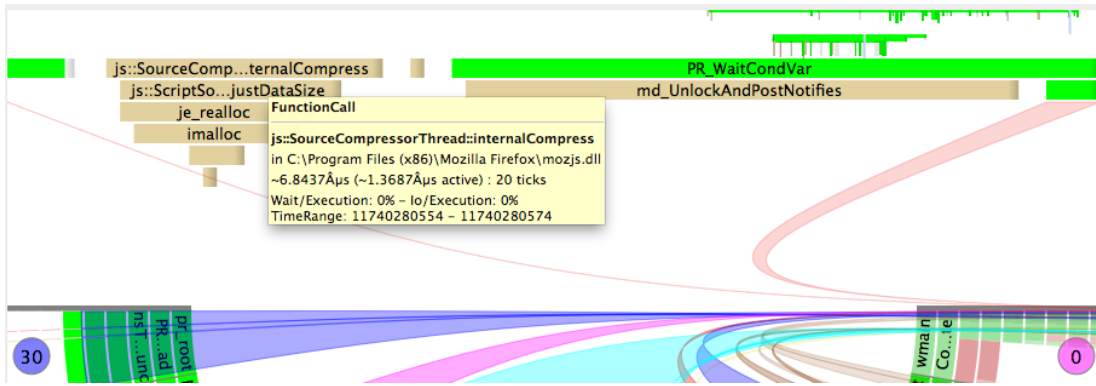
js::SourceComp...ternalCompress

PR_WaitCondVar

js::ScriptSo...justDataSize

md_UnlockAndPostNotifies

je_realloc

imalloc

FunctionCall

js::SourceCompressorThread::internalCompress

in C:\Program Files (x86)\Mozilla Firefox\mozjs.dll

~6.8437Âµs (~1.3687Âµs active) : 20 ticks

Wait/Execution: 0% - Io/Execution: 0%

TimeRange: 11740280554 - 11740280574

30

ns ...unc

PR...ad

pr_root

wma n

Co...te

0